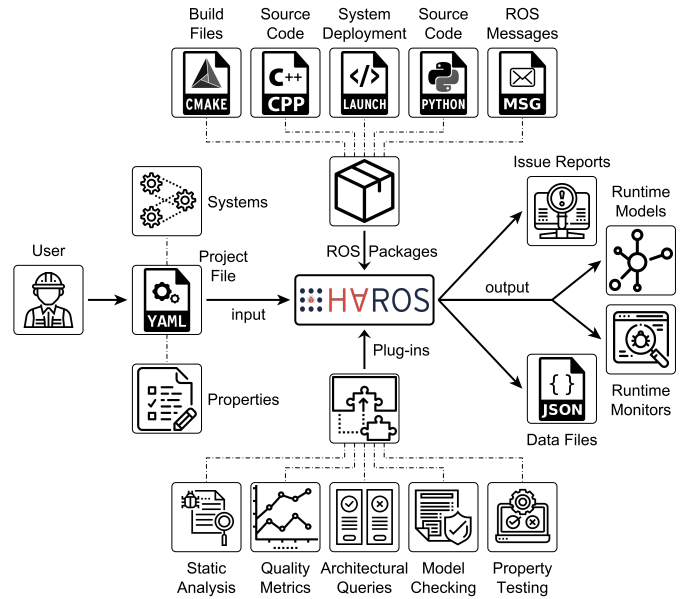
Build Files

Source Code

System Deployment

Source Code

ROS Messages

CMAKE

C++

CPP

</>

LAUNCH

PYTHON

MSG

Systems

ROS Packages

Issue Reports

Runtime Models

User

Project File

YAML

input

HAROS

output

Plug-ins

Properties

Runtime Monitors

{ }

JSON

Data Files

Static Analysis

Quality Metrics

Architectural Queries

Model Checking

Property Testing